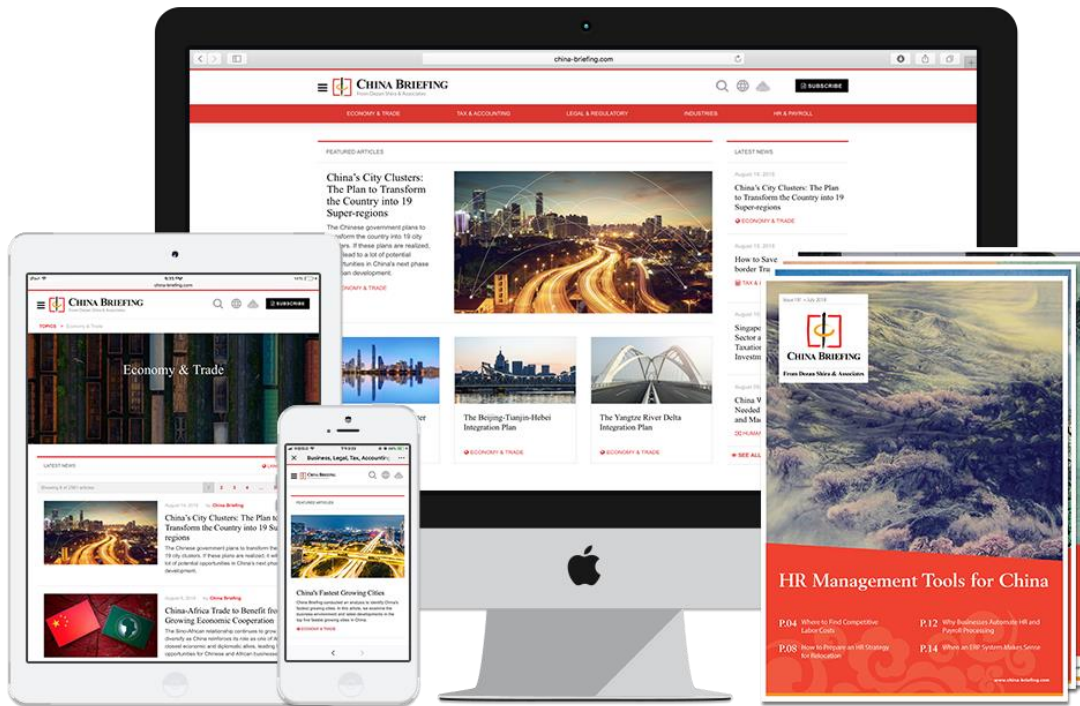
china-briefing.com

CHINA BRIEFING
From Dezan Shira & Associates

SUBSCRIBE

ECONOMY & TRADE TAX & ACCOUNTING LEGAL & REGULATORY INDUSTRIES HR & PAYROLL

FEATURED ARTICLES

China's City Clusters: The Plan to Transform the Country into 19 Super-regions

The Chinese government plans to transform the country into 19 city clusters. If these plans are realized, it could lead to a lot of potential opportunities in China's next phase of urban development.

ECONOMY & TRADE

LATEST NEWS

August 19, 2019

China's City Clusters: The Plan to Transform the Country into 19 Super-regions

ECONOMY & TRADE

August 19, 2019

How to Save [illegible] border Tra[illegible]

TAX & A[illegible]

Singapo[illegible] Sector a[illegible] Taxation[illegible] Investm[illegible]

China W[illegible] Needed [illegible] and Ma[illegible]

HUMAN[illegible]

SEE ALL

The Beijing-Tianjin-Hebei Integration Plan

ECONOMY & TRADE

The Yangtze River Delta Integration Plan

ECONOMY & TRADE

CHINA BRIEFING
From Dezan Shira & Associates

SUBSCRIBE

TOPICS Economy & Trade

Economy & Trade

LATEST NEWS

China's City Clusters: The Plan to Transform the Country into 19 Su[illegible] regions

The Chinese government plans to transform the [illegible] 19 city clusters. If these plans are realized, it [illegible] of potential opportunities in China's next pha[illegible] development.

China-Africa Trade to Benefit fro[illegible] Growing Economic Cooperation

Business, Legal, Tax, Accountin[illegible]

CHINA BRIEFING

FEATURED ARTICLES

China's Fastest Growing Cities

ECONOMY & TRADE

CHINA BRIEFING
From Dezan Shira & Associates

HR Management Tools for China

P.04 Where to Find Competitive Labor Costs

P.08 How to Prepare an HR Strategy for Relocation

P.12 Why Businesses Automate HR and Payroll Processing

P.14 When an ERP System Makes Sense

www.china-briefing.com